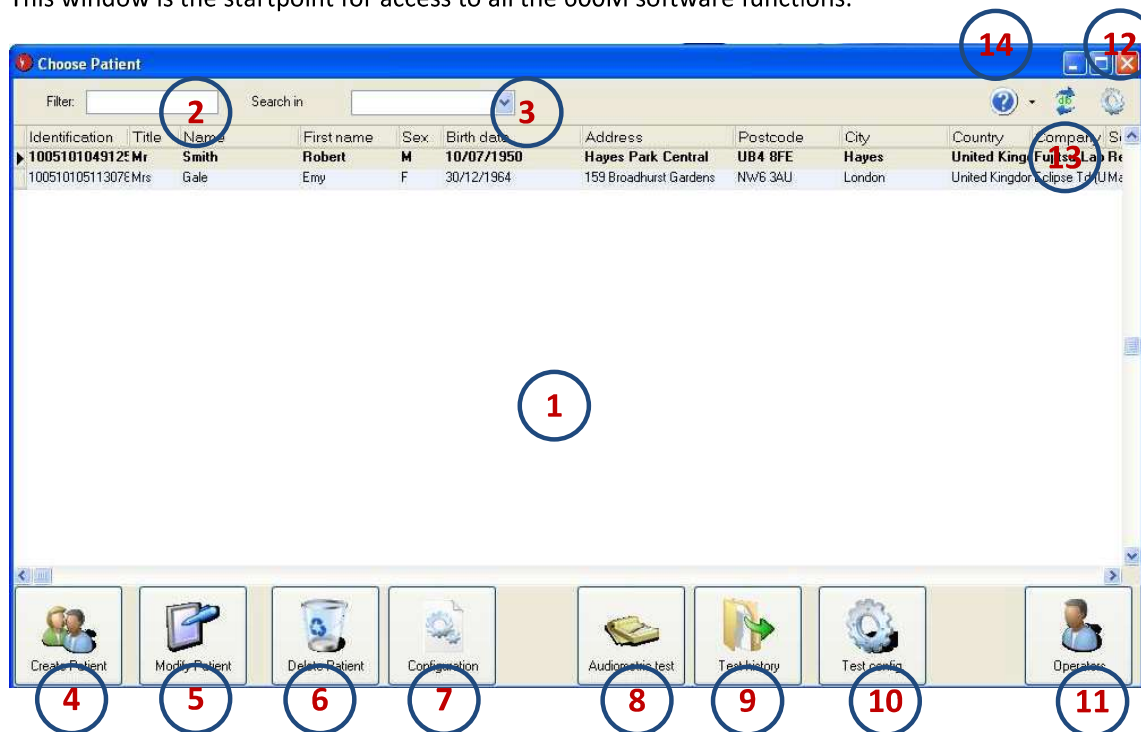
This window is the startpoint for access to all the 600M software functions.

Choose Patient

14 12

Filter: 2 Search in 3

| Identification | Title | Name | First name | Sex | Birth date | Address | Postcode | City | Country | Company | S |
|---|---|---|---|---|---|---|---|---|---|---|---|
| 100510104912 | Mr | Smith | Robert | M | 10/07/1950 | Hayes Park Central | UB4 8FE | Hayes | United King | Fujitsu Lab | Re |
| 100510105113076 | Mrs | Gale | Emy | F | 30/12/1964 | 159 Broadhurst Gardens | NW6 3AU | London | United Kingdom | Eclipse Td (U | Ma |

13

1

Create Patient
4
Modify Patient
5
Delete Patient
6
Configuration
7
Audiometric test
8
Test history
9
Test config
10
Operators
11